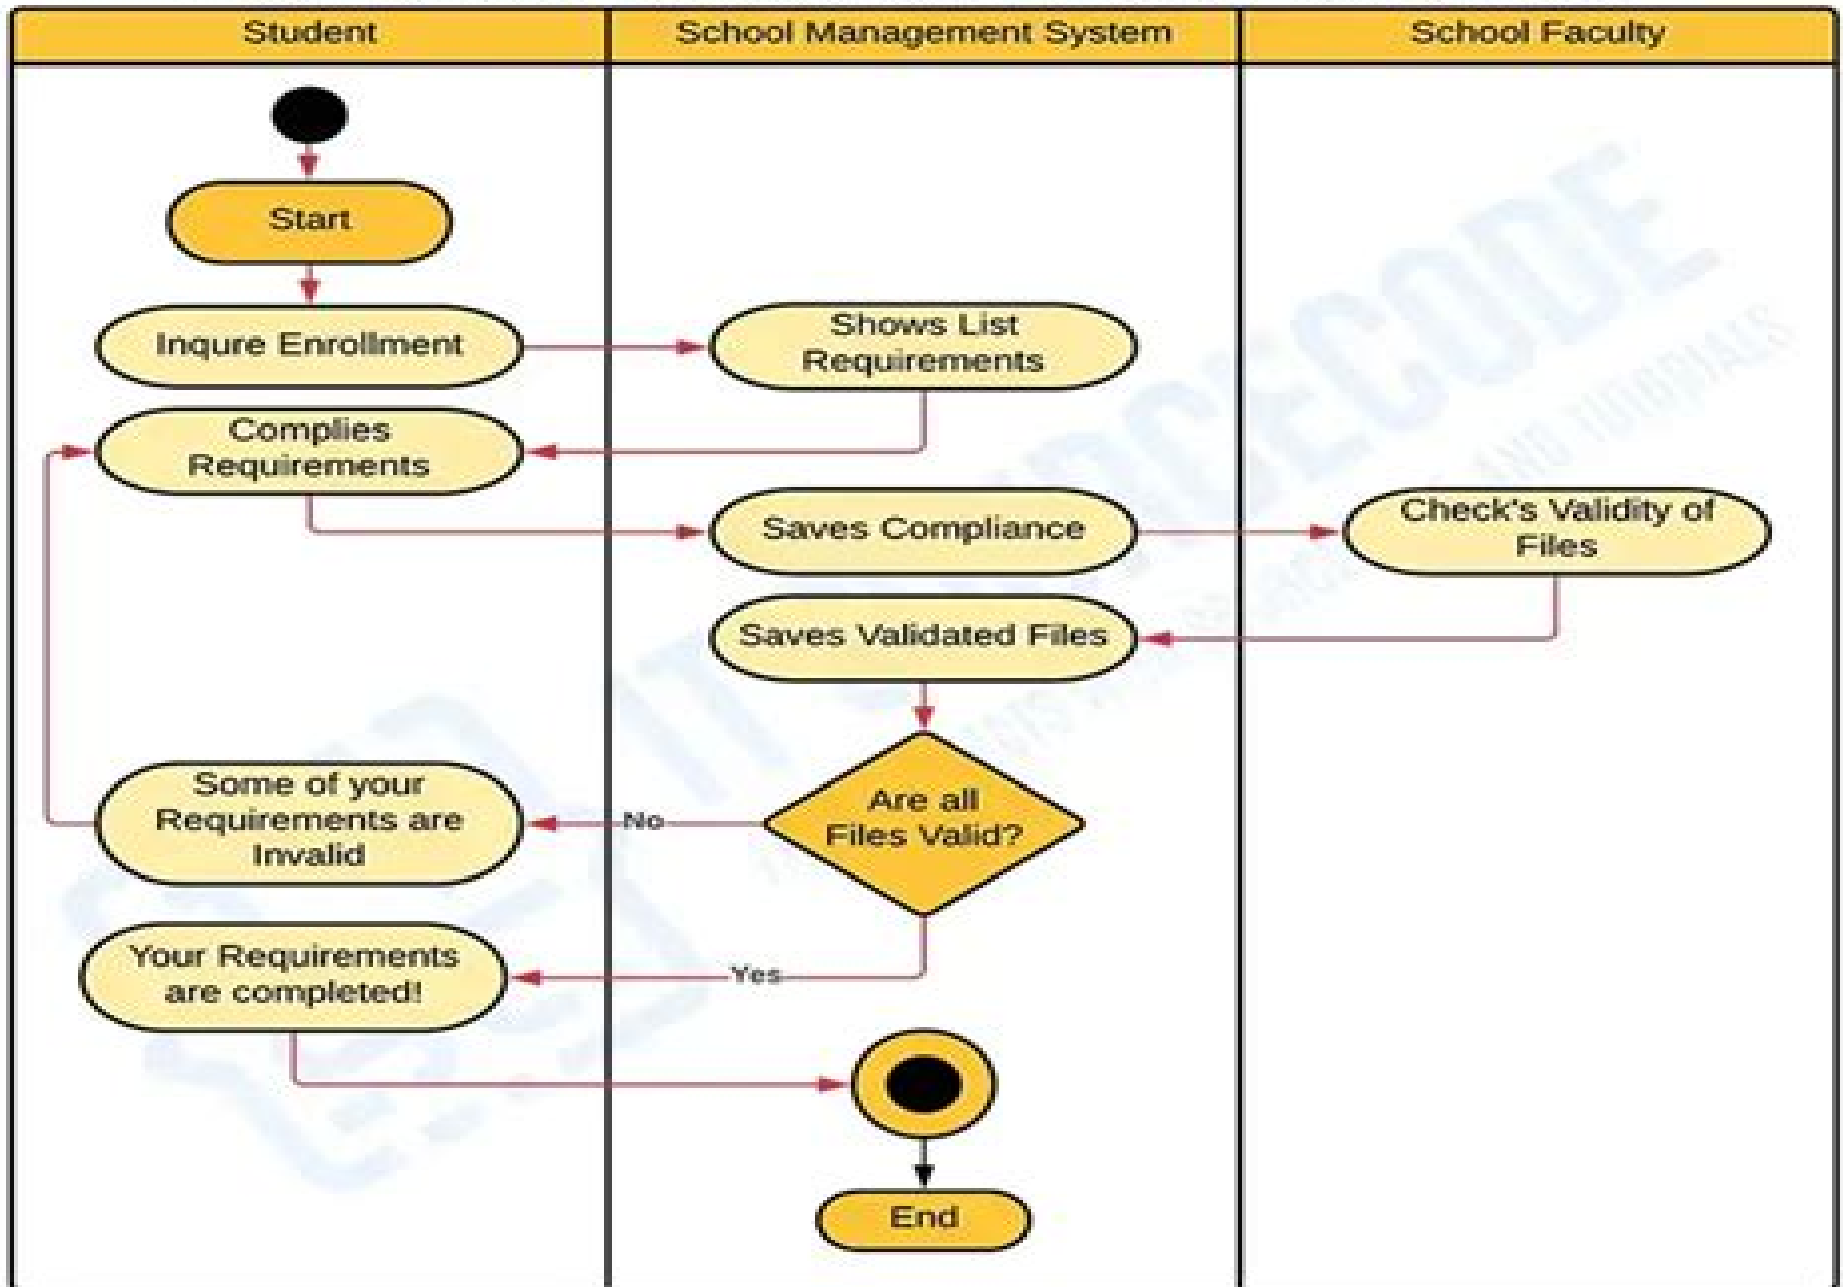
Student

School Management System

School Faculty

Start

Inqure Enrollment

Shows List Requirements

Complies Requirements

Saves Compliance

Check's Validity of Files

Saves Validated Files

Are all Files Valid?

No

Some of your Requirements are Invalid

Yes

Your Requirements are completed!

End